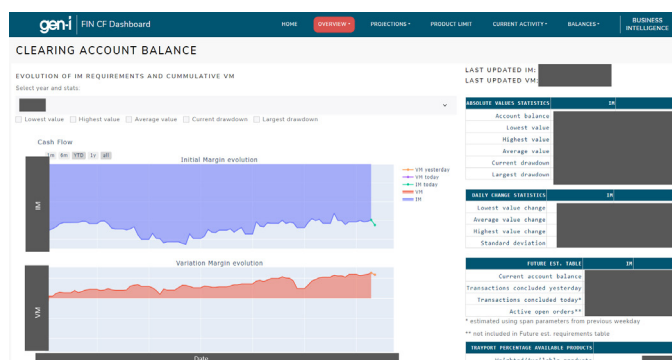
gen-i FIN CF Dashboard

HOME OVERVIEW PROJECTIONS PRODUCT LIMIT CURRENT ACTIVITY BALANCES BUSINESS INTELLIGENCE

CLEARING ACCOUNT BALANCE

EVOLUTION OF IM REQUIREMENTS AND CUMMULATIVE VM

Select year and stats:

Lowest value Highest value Average value Current drawdown Largest drawdown

Cash Flow

1m 6m YTD 1y all

Initial Margin evolution

VM yesterday
VM today
IM today
VM
IM

IM

Variation Margin evolution

VM

Date

LAST UPDATED IM:
LAST UPDATED VM:

| ABSOLUTE VALUES STATISTICS | IM |
|---|---|
| Account balance | |
| Lowest value | |
| Highest value | |
| Average value | |
| Current drawdown | |
| Largest drawdown | |

| DAILY CHANGE STATISTICS | IM |
|---|---|
| Lowest value change | |
| Average value change | |
| Highest value change | |
| Standard deviation | |

| FUTURE EST. TABLE | IM |
|---|---|
| Current account balance | |
| Transactions concluded yesterday | |
| Transactions concluded today* | |
| Active open orders** | |

* estimated using span parameters from previous weekday

** not included in Future est. requirements table

TRAYPORT PERCENTAGE AVAILABLE PRODUCTS

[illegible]